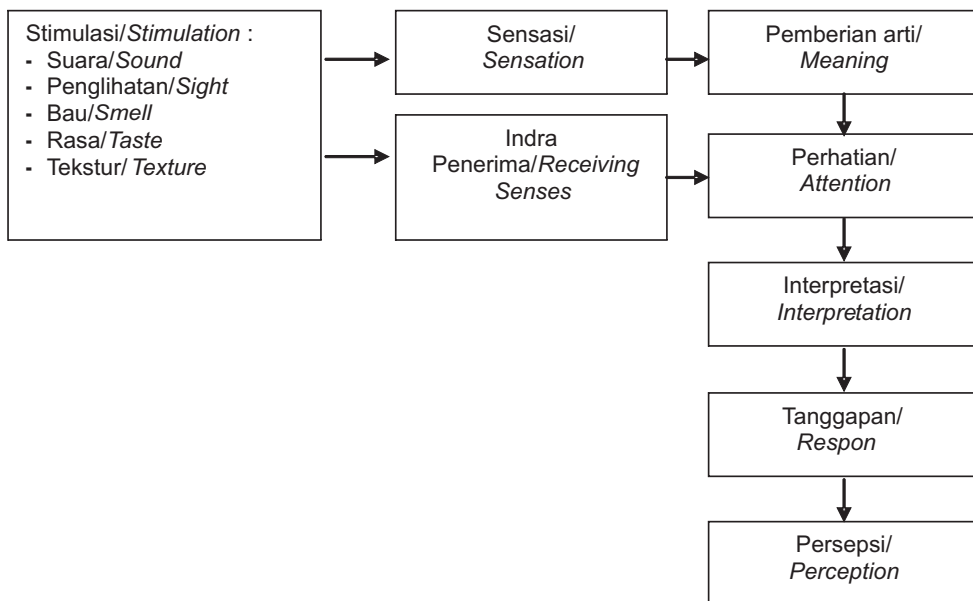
Stimulasi/Stimulation :
- Suara/Sound
- Penglihatan/Sight
- Bau/Smell
- Rasa/Taste
- Tekstur/ Texture

Sensasi/
Sensation

Indra
Penerima/Receiving
Senses

Pemberian arti/
Meaning

Perhatian/
Attention

Interpretasi/
Interpretation

Tanggapan/
Respon

Persepsi/
Perception